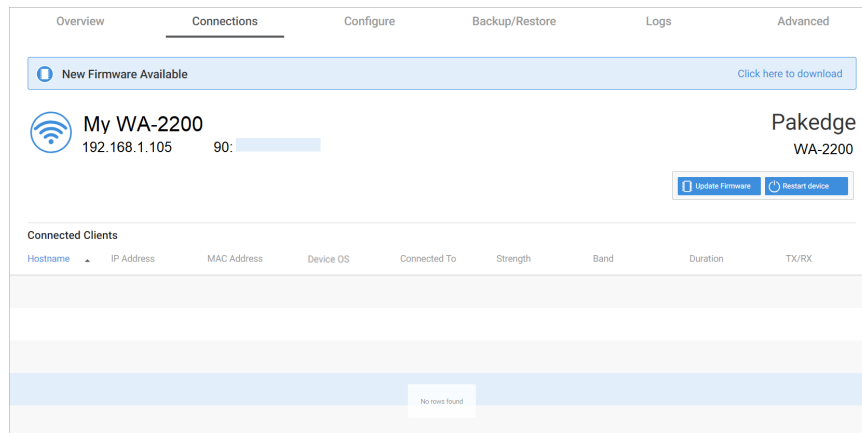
Overview Connections Configure Backup/Restore Logs Advanced

New Firmware Available

Click here to download

My WA-2200
192.168.1.105 90:

Pakedge
WA-2200

Update Firmware Restart device

Connected Clients

| Hostname | IP Address | MAC Address | Device OS | Connected To | Strength | Band | Duration | TX/RX |
|---|---|---|---|---|---|---|---|---|

No rows found